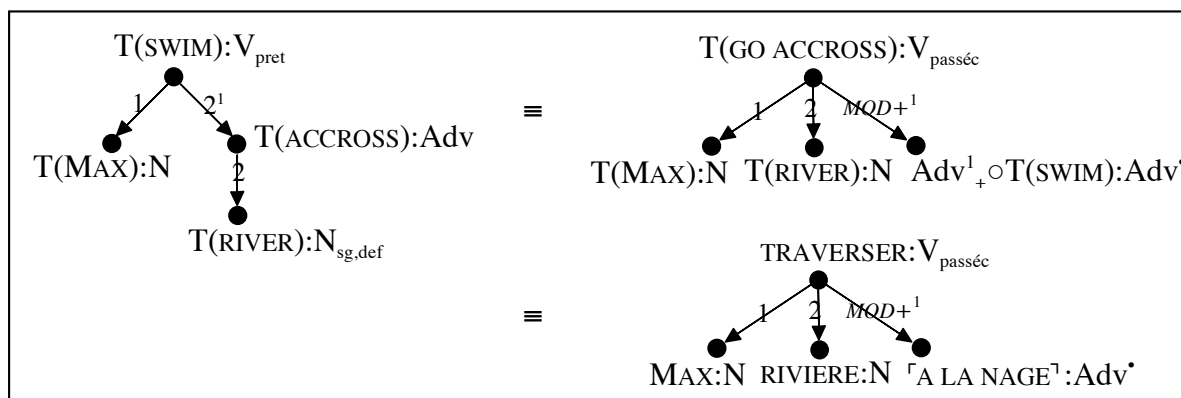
T(SWIM):$V_{pret}$

1 $2^1$

T(MAX):N T(ACCROSS):Adv

2

T(RIVER):$N_{sg,def}$

≡

T(GO ACCROSS):$V_{passéc}$

1 2 $MOD+^1$

T(MAX):N T(RIVER):N $Adv^1_+$○T(SWIM):Adv$^•$

≡

TRAVERSER:$V_{passéc}$

1 2 $MOD+^1$

MAX:N RIVIERE:N ⌜A LA NAGE⌝:Adv$^•$